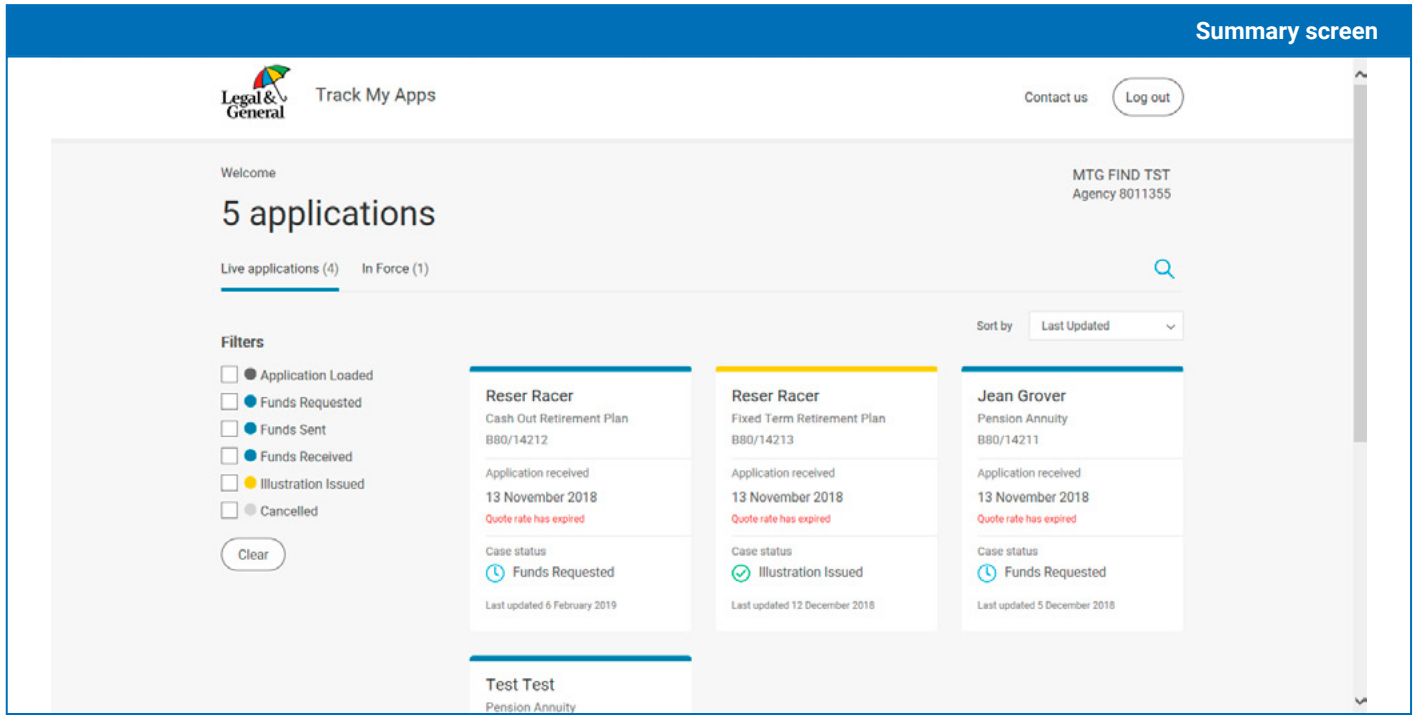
Summary screen

Legal & General

Track My Apps

Contact us

Log out

Welcome

5 applications

MTG FIND TST
Agency 8011355

Live applications (4)

In Force (1)

Filters

Application Loaded

Funds Requested

Funds Sent

Funds Received

Illustration Issued

Cancelled

Clear

Sort by

Last Updated

Reser Racer
Cash Out Retirement Plan
B80/14212
Application received
13 November 2018
Quote rate has expired
Case status
Funds Requested
Last updated 6 February 2019

Reser Racer
Fixed Term Retirement Plan
B80/14213
Application received
13 November 2018
Quote rate has expired
Case status
Illustration Issued
Last updated 12 December 2018

Jean Grover
Pension Annuity
B80/14211
Application received
13 November 2018
Quote rate has expired
Case status
Funds Requested
Last updated 5 December 2018

Test Test
Pension Annuity